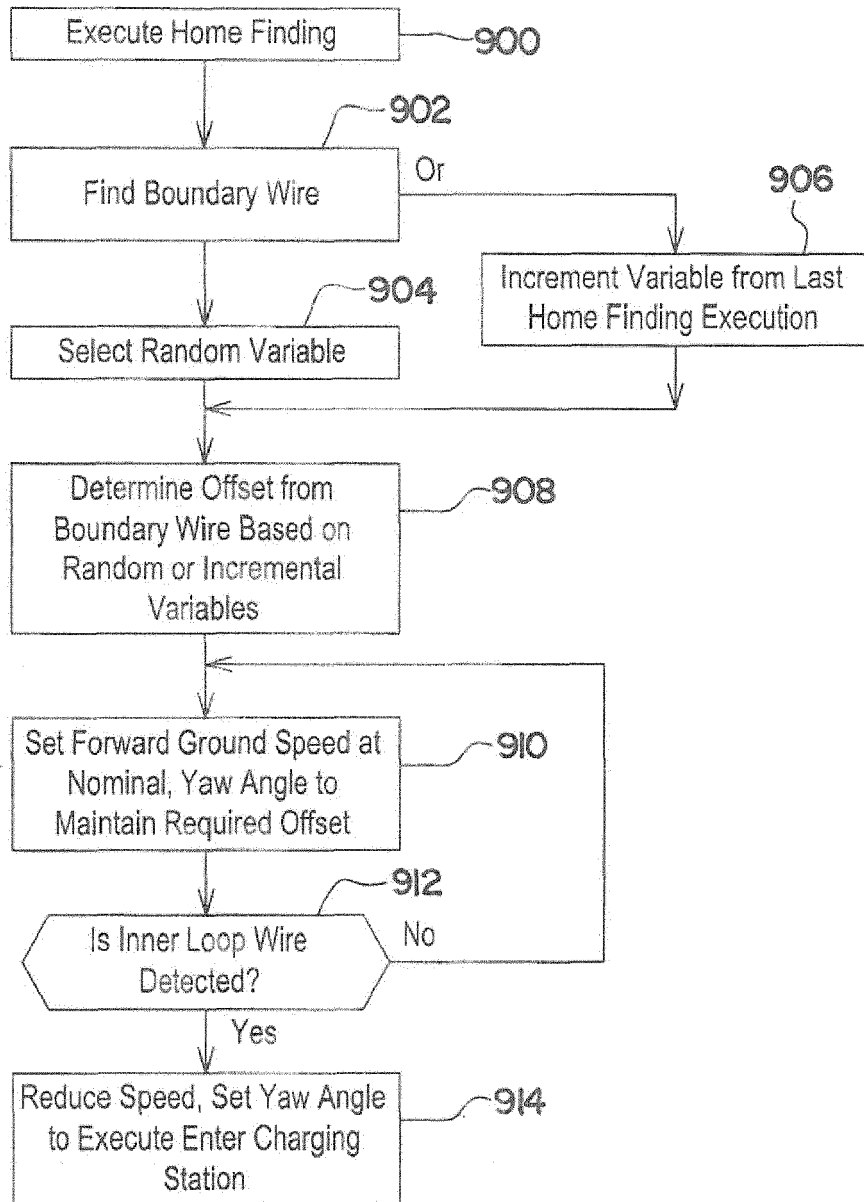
Execute Home Finding
900

902
Find Boundary Wire
Or
906
Increment Variable from Last Home Finding Execution

904
Select Random Variable

Determine Offset from Boundary Wire Based on Random or Incremental Variables
908

Set Forward Ground Speed at Nominal, Yaw Angle to Maintain Required Offset
910

912
Is Inner Loop Wire Detected?
No
Yes

Reduce Speed, Set Yaw Angle to Execute Enter Charging Station
914